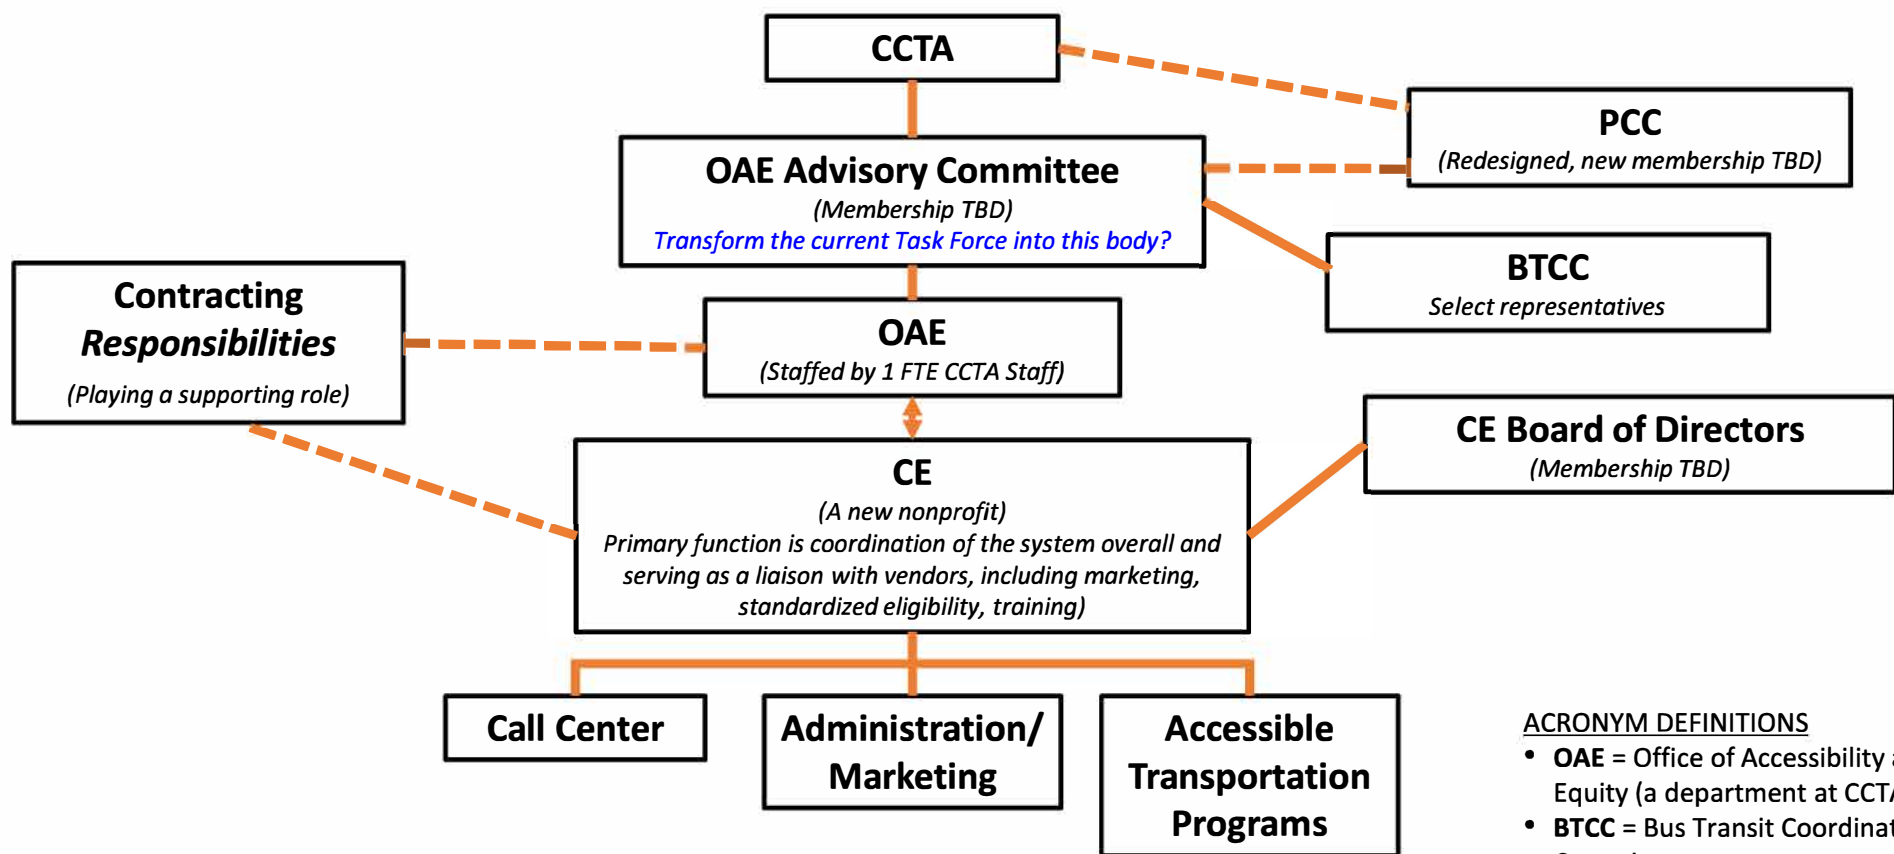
CCTA

PCC
(Redesigned, new membership TBD)

OAE Advisory Committee
(Membership TBD)
Transform the current Task Force into this body?

BTCC
Select representatives

Contracting Responsibilities
(Playing a supporting role)

OAE
(Staffed by 1 FTE CCTA Staff)

CE Board of Directors
(Membership TBD)

CE
(A new nonprofit)
Primary function is coordination of the system overall and serving as a liaison with vendors, including marketing, standardized eligibility, training)

Call Center

Administration/ Marketing

Accessible Transportation Programs

ACRONYM DEFINITIONS
• OAE = Office of Accessibility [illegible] Equity (a department at CCT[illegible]
• BTCC = Bus Transit Coordinat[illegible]